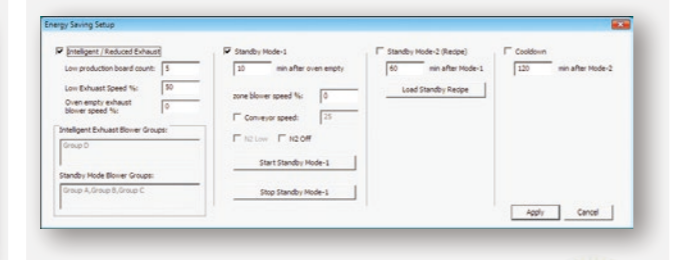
Energy Saving Setup

Intelligent / Reduced Exhaust

Low production board count: 5

Low Exhuast Speed %: 50

Oven empty exhaust blower speed %: 0

Intelligent Exhaust Blower Groups:

Group D

Standby Mode Blower Groups:

Group A,Group B,Group C

Standby Mode-1

10 min after oven empty

zone blower speed %: 0

Conveyor speed: 25

N2 Low N2 Off

Start Standby Mode-1

Stop Standby Mode-1

Standby Mode-2 (Recipe)

60 min after Mode-1

Load Standby Recipe

Cooldown

120 min after Mode-2

Apply Cancel